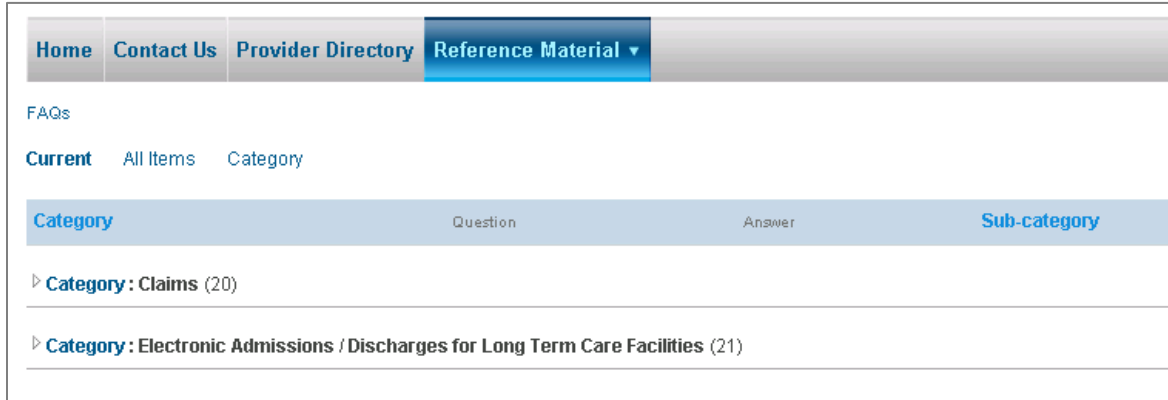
Home Contact Us Provider Directory Reference Material ▾

FAQs

Current All Items Category

| Category | Question | Answer | Sub-category |
|---|---|---|---|

▷ Category : Claims (20)

▷ Category : Electronic Admissions / Discharges for Long Term Care Facilities (21)